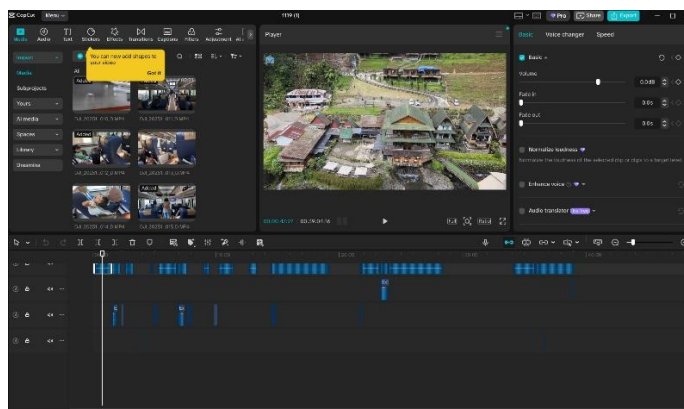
CapCut Menu

1119 (1)

Pro Share Export

Media Audio Text Stickers Effects Transitions Captions Filters Adjustment

Import

Media

Subprojects

Yours

AI media

Spaces

Library

Dreamina

You can now add shapes to your video

Got it

All

Added

Added

Added

Player

00:00:40:27 00:29:04:16

Full Ratio

Basic Voice changer Speed

Basic

Volume

0.0dB

Fade in

0.0s

Fade out

0.0s

Normalize loudness

Normalize the loudness of the selected clip or clips to a target level

Enhance voice

Audio translator